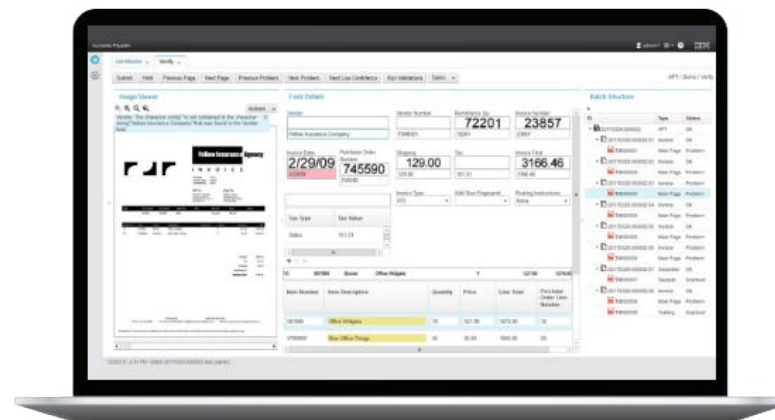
Accounts Payable

IBM

Job Monitor | Verify

Submit | Hold | Previous Page | Next Page | Previous Problem | Next Problem | Next Low Confidence | Run Validations | Tables

Image Viewer

Field Details

Batch Structure

Vendor: The character string "Yellow Insurance Company" that was found in the Vendor field

Vendor

Yellow Insurance Company

Vendor Number

72201

23857

Invoice Date

2/29/09

745590

Shipping

129.00

Tax

Invoice Total

3166.46

Tax Type

Tax Value

Sales

Item Number

Item Description

Quantity

Price

Line Total

Office Widgets

Box Office Things

Yellow Insurance Agency

INVOICE

Type

Status